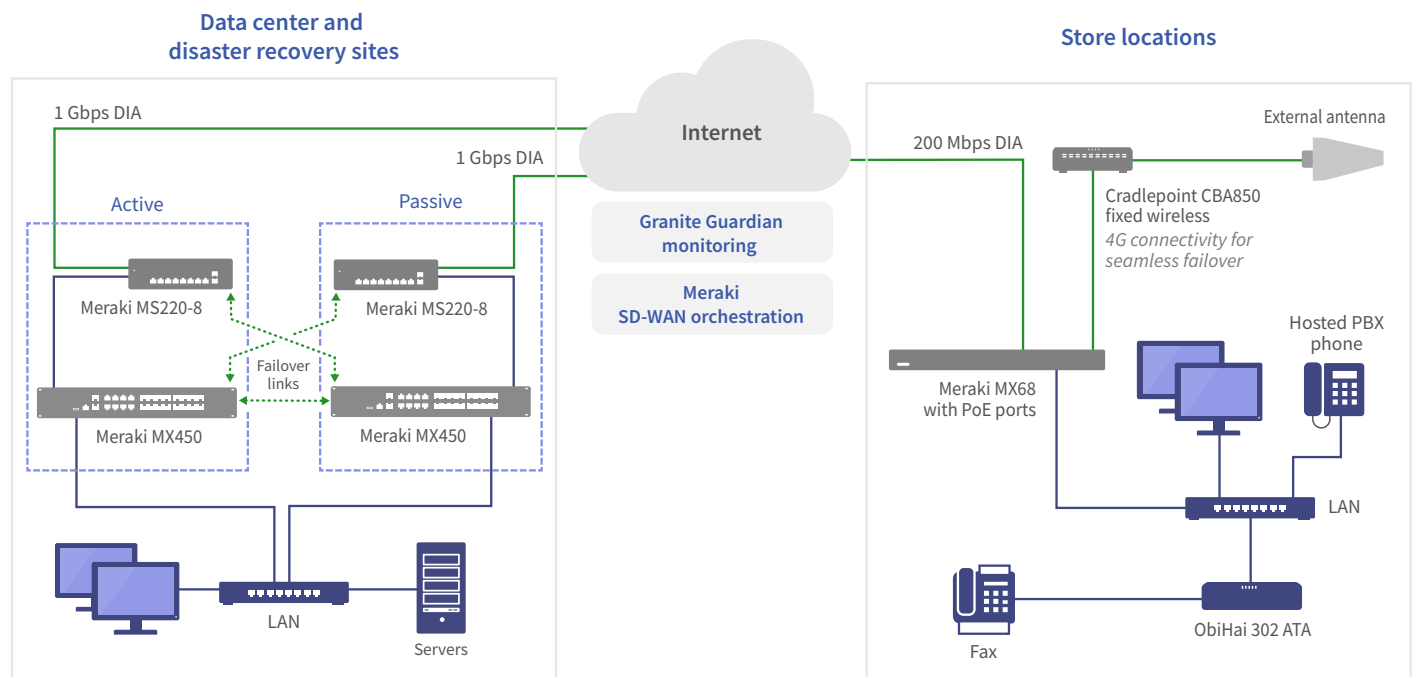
Data center and disaster recovery sites

1 Gbps DIA

1 Gbps DIA

Active

Passive

Meraki MS220-8

Meraki MS220-8

Failover links

Meraki MX450

Meraki MX450

LAN

Servers

Internet

Granite Guardian monitoring

Meraki SD-WAN orchestration

Store locations

200 Mbps DIA

External antenna

Cradlepoint CBA850 fixed wireless

4G connectivity for seamless failover

Meraki MX68 with PoE ports

Hosted PBX phone

LAN

Fax

ObiHai 302 ATA